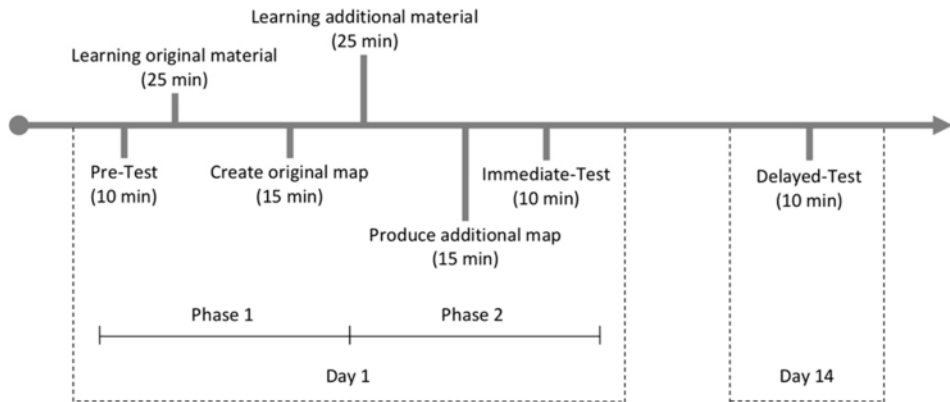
Learning additional material
(25 min)

Learning original material
(25 min)

Pre-Test
(10 min)

Create original map
(15 min)

Immediate-Test
(10 min)

Produce additional map
(15 min)

Delayed-Test
(10 min)

Phase 1

Phase 2

Day 1

Day 14